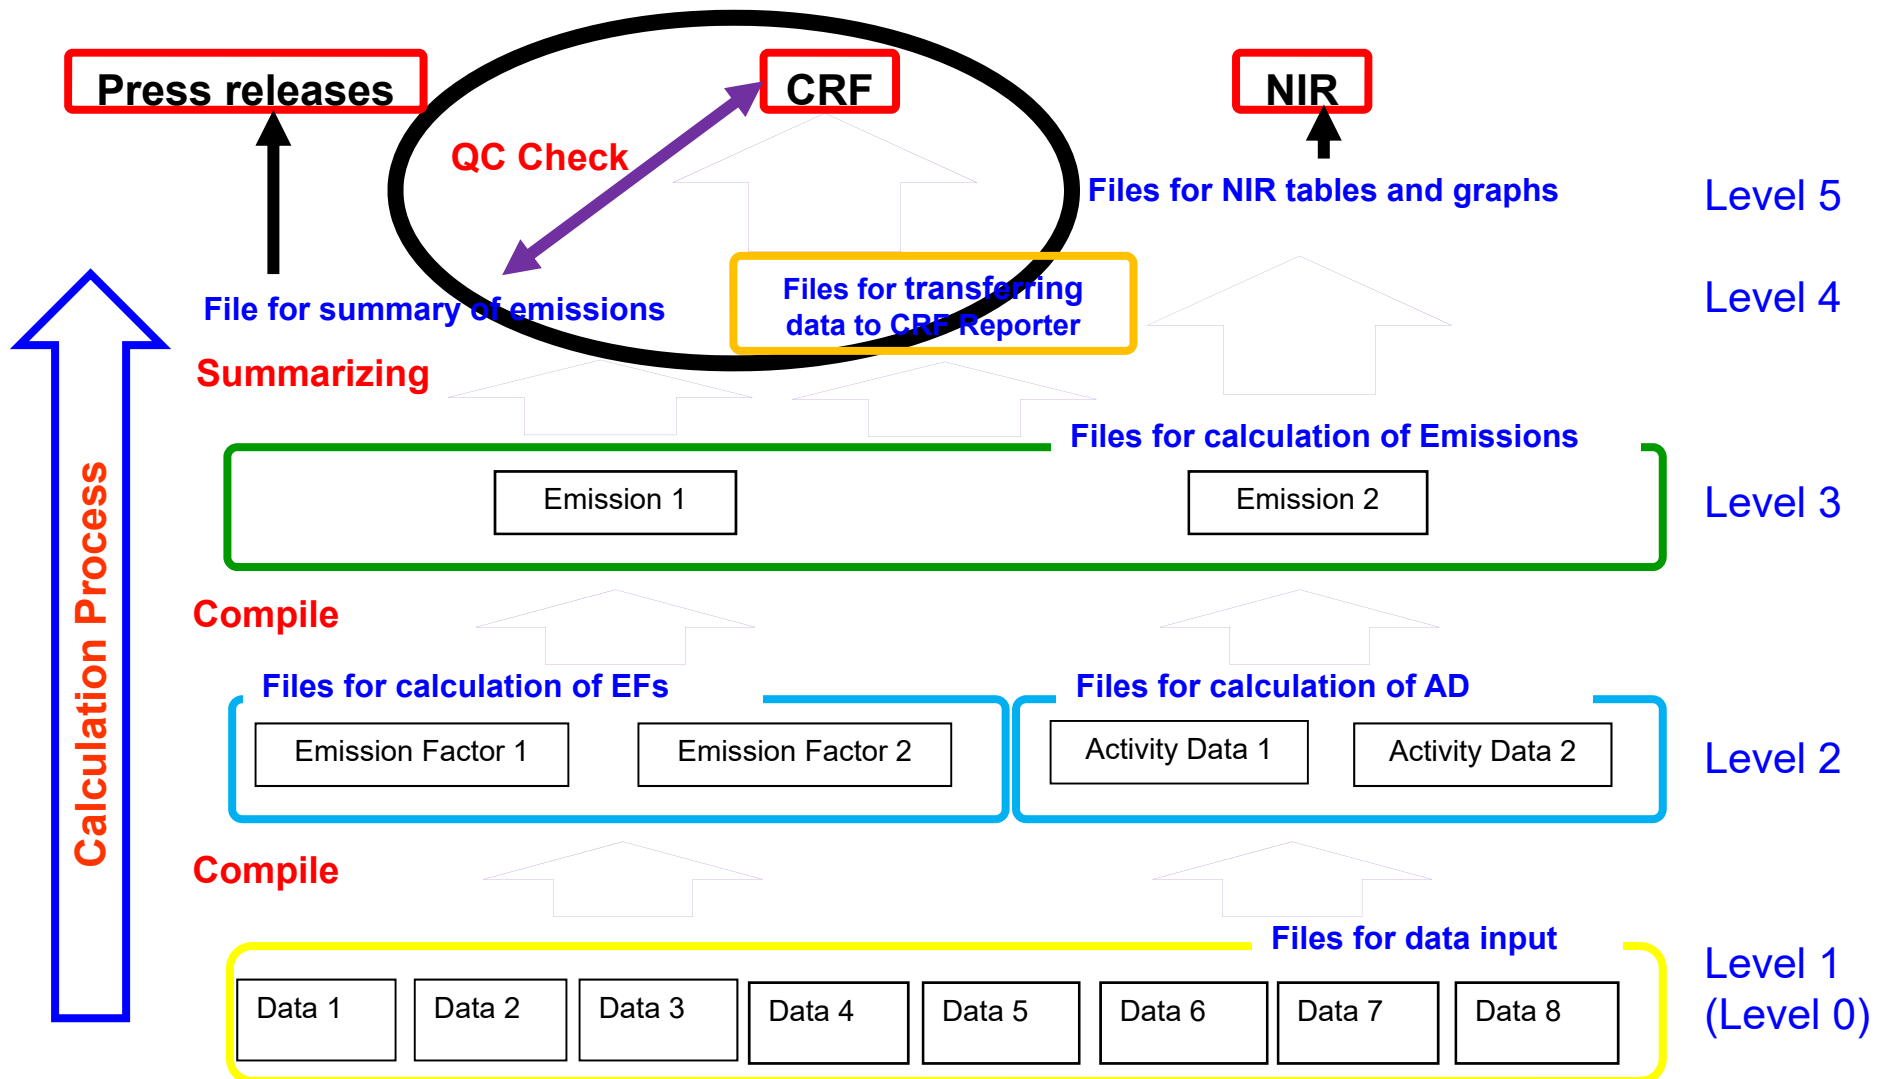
Press releases

CRF

NIR

QC Check

Files for NIR tables and graphs

Level 5

File for summary of emissions

Files for transferring data to CRF Reporter

Level 4

Summarizing

Calculation Process

Files for calculation of Emissions

Emission 1

Emission 2

Level 3

Compile

Files for calculation of EFs

Files for calculation of AD

Emission Factor 1

Emission Factor 2

Activity Data 1

Activity Data 2

Level 2

Compile

Files for data input

| Data 1 | Data 2 | Data 3 | Data 4 | Data 5 | Data 6 | Data 7 | Data 8 |
|---|---|---|---|---|---|---|---|

Level 1
(Level 0)